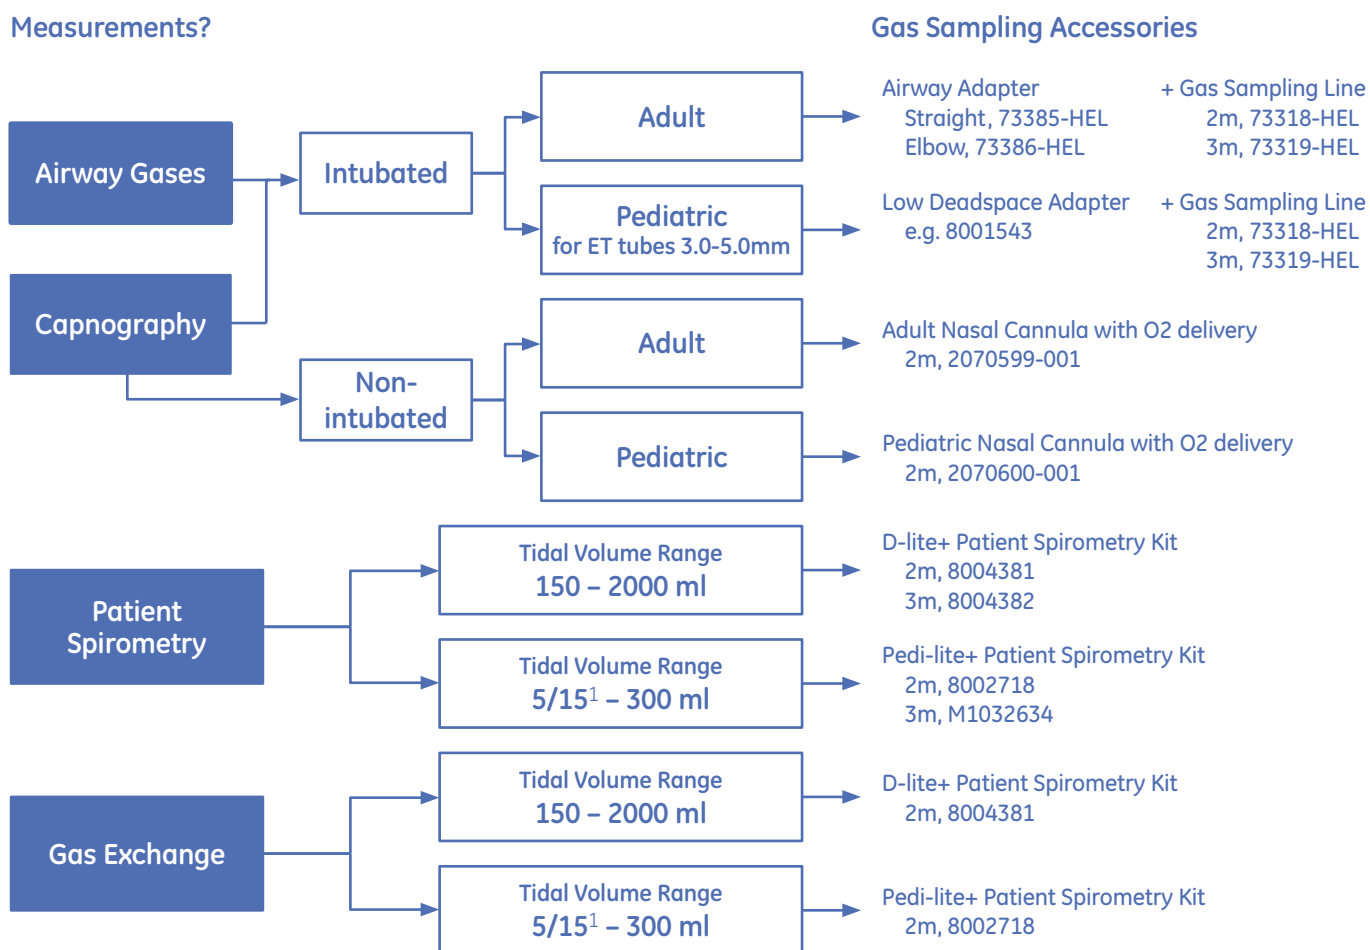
Measurements?

Gas Sampling Accessories

Airway Gases

Capnography

Intubated

Adult

Pediatric
for ET tubes 3.0-5.0mm

Airway Adapter
Straight, 73385-HEL
Elbow, 73386-HEL

+ Gas Sampling Line
2m, 73318-HEL
3m, 73319-HEL

Low Deadspace Adapter
e.g. 8001543

+ Gas Sampling Line
2m, 73318-HEL
3m, 73319-HEL

Non-intubated

Adult

Pediatric

Adult Nasal Cannula with O2 delivery
2m, 2070599-001

Pediatric Nasal Cannula with O2 delivery
2m, 2070600-001

Patient Spirometry

Tidal Volume Range
150 – 2000 ml

Tidal Volume Range
5/15$^1$ – 300 ml

D-lite+ Patient Spirometry Kit
2m, 8004381
3m, 8004382

Pedi-lite+ Patient Spirometry Kit
2m, 8002718
3m, M1032634

Gas Exchange

Tidal Volume Range
150 – 2000 ml

Tidal Volume Range
5/15$^1$ – 300 ml

D-lite+ Patient Spirometry Kit
2m, 8004381

Pedi-lite+ Patient Spirometry Kit
2m, 8002718